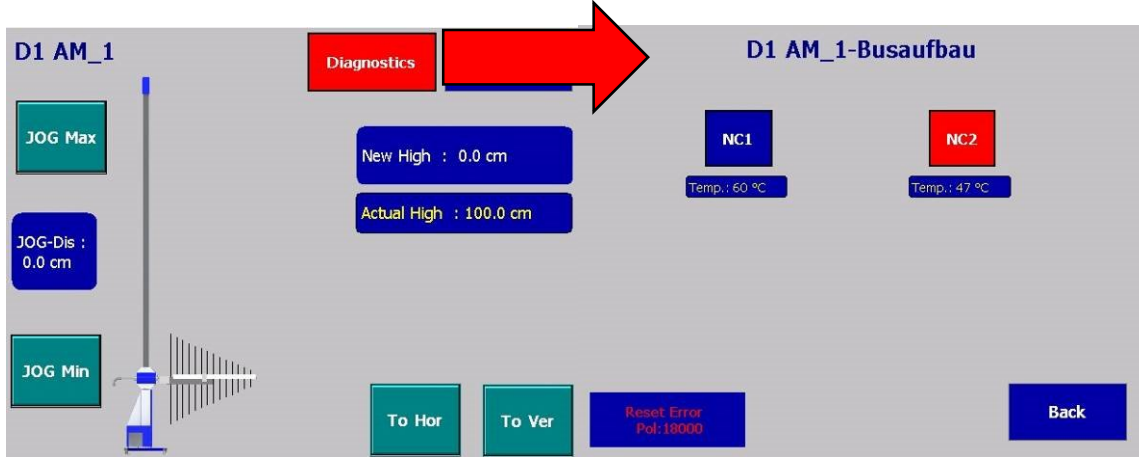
D1 AM_1

Diagnostics

D1 AM_1-Busaufbau

JOG Max

New High : 0.0 cm

NC1

Temp.: 60 °C

NC2

Temp.: 47 °C

Actual High : 100.0 cm

JOG-Dis : 0.0 cm

JOG Min

To Hor

To Ver

Reset Error Pol:18000

Back